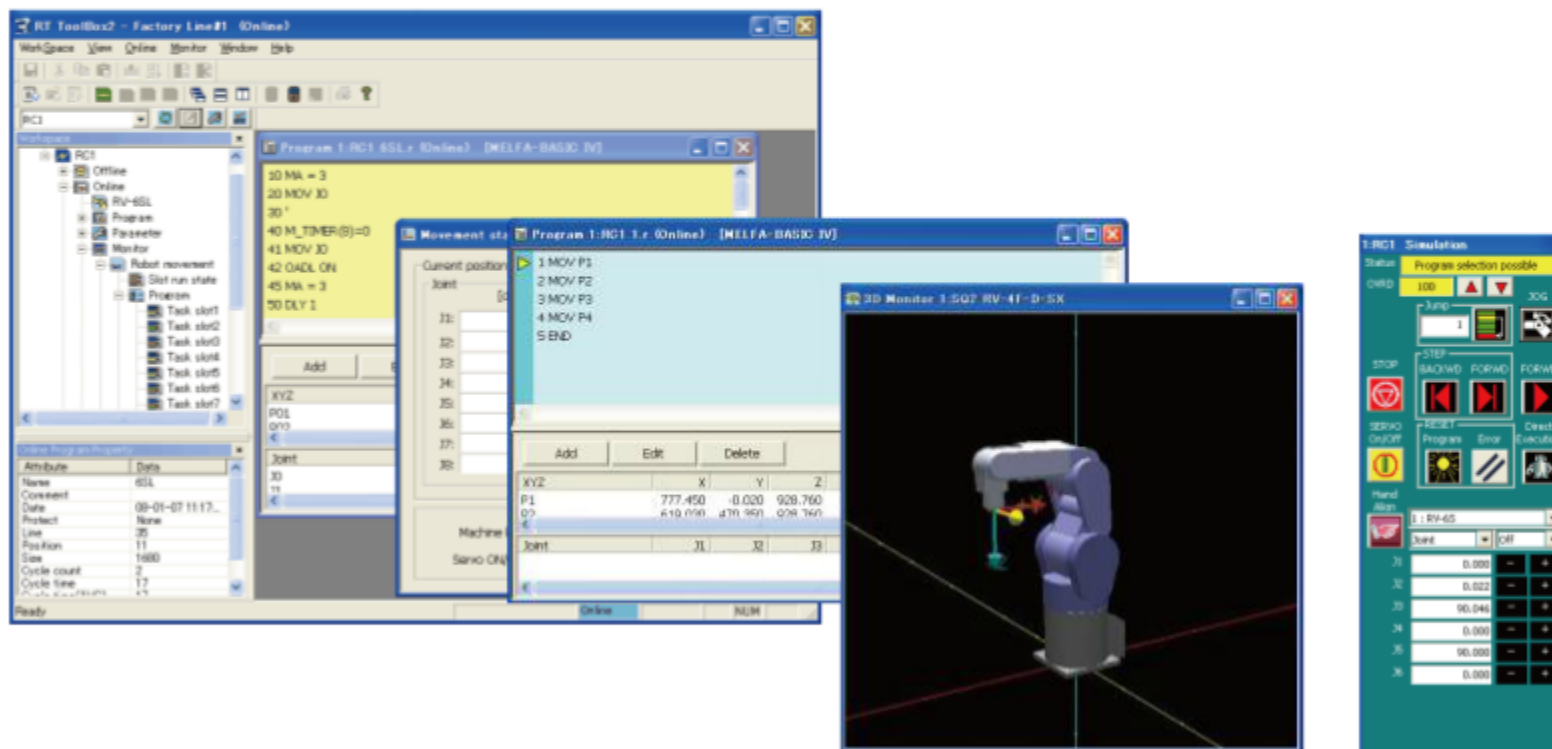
RT ToolBox2 - Factory Line#1 (Online)

WorkSpace View Online Monitor Window Help

RC1

Workspace
RC1
Offline
Online
RV-6SL
Program
Parameter
Monitor
Robot movement
Slot run state
Program
Task slot1
Task slot2
Task slot3
Task slot4
Task slot5
Task slot6
Task slot7

Online Program Property

| Attribute | Data |
|---|---|
| Name | 6SL |
| Comment | |
| Date | 08-01-07 11:17... |
| Protect | None |
| Line | 35 |
| Position | 11 |
| Size | 1680 |
| Cycle count | 2 |
| Cycle time | 17 |

Ready

Online NUM

Program 1:RC1 6SL.r (Online) [MELFA-BASIC IV]

10 MA = 3
20 MOV J0
30 '
40 M_TIMER(8)=0
41 MOV J0
42 OADL ON
45 MA = 3
50 DLY 1

Add

XYZ
P01

Joint
J0

Movement sta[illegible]

Current position
Joint
J1:
J2:
J3:
J4:
J5:
J6:
J7:
J8:

Machine
Servo ON

Program 1:RC1 1.r (Online) [MELFA-BASIC IV]

1 MOV P1
2 MOV P2
3 MOV P3
4 MOV P4
5 END

Add Edit Delete

| XYZ | X | Y | Z |
|---|---|---|---|
| P1 | 777.450 | -0.020 | 928.760 |
| P2 | 619.030 | 470.350 | 928.760 |

| Joint | J1 | J2 | J3 |
|---|---|---|---|

3D Monitor 1:SQ7 RV-4F-D-SX

1:RC1 Simulation

Status Program selection possible
OVRD 100
Jump
1
JOG
STEP
BACKWD FORWD FORWD
STOP
SERVO On/Off
RESET
Program Error
Direct Executio
Hand Align
1 : RV-6S
Joint Off

| J1 | 0.000 |
|---|---|
| J2 | 0.022 |
| J3 | 90.046 |
| J4 | 0.000 |
| J5 | 90.000 |
| J6 | 0.000 |